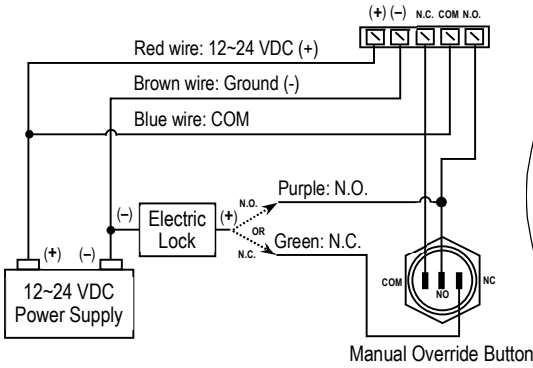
(+) (−) N.C. COM N.O.

Red wire: 12~24 VDC (+)

Brown wire: Ground (-)

Blue wire: COM

(−) Electric Lock (+)

N.O.

OR

N.C.

Purple: N.O.

Green: N.C.

(+) (−)

12~24 VDC Power Supply

COM NO NC

Manual Override Button